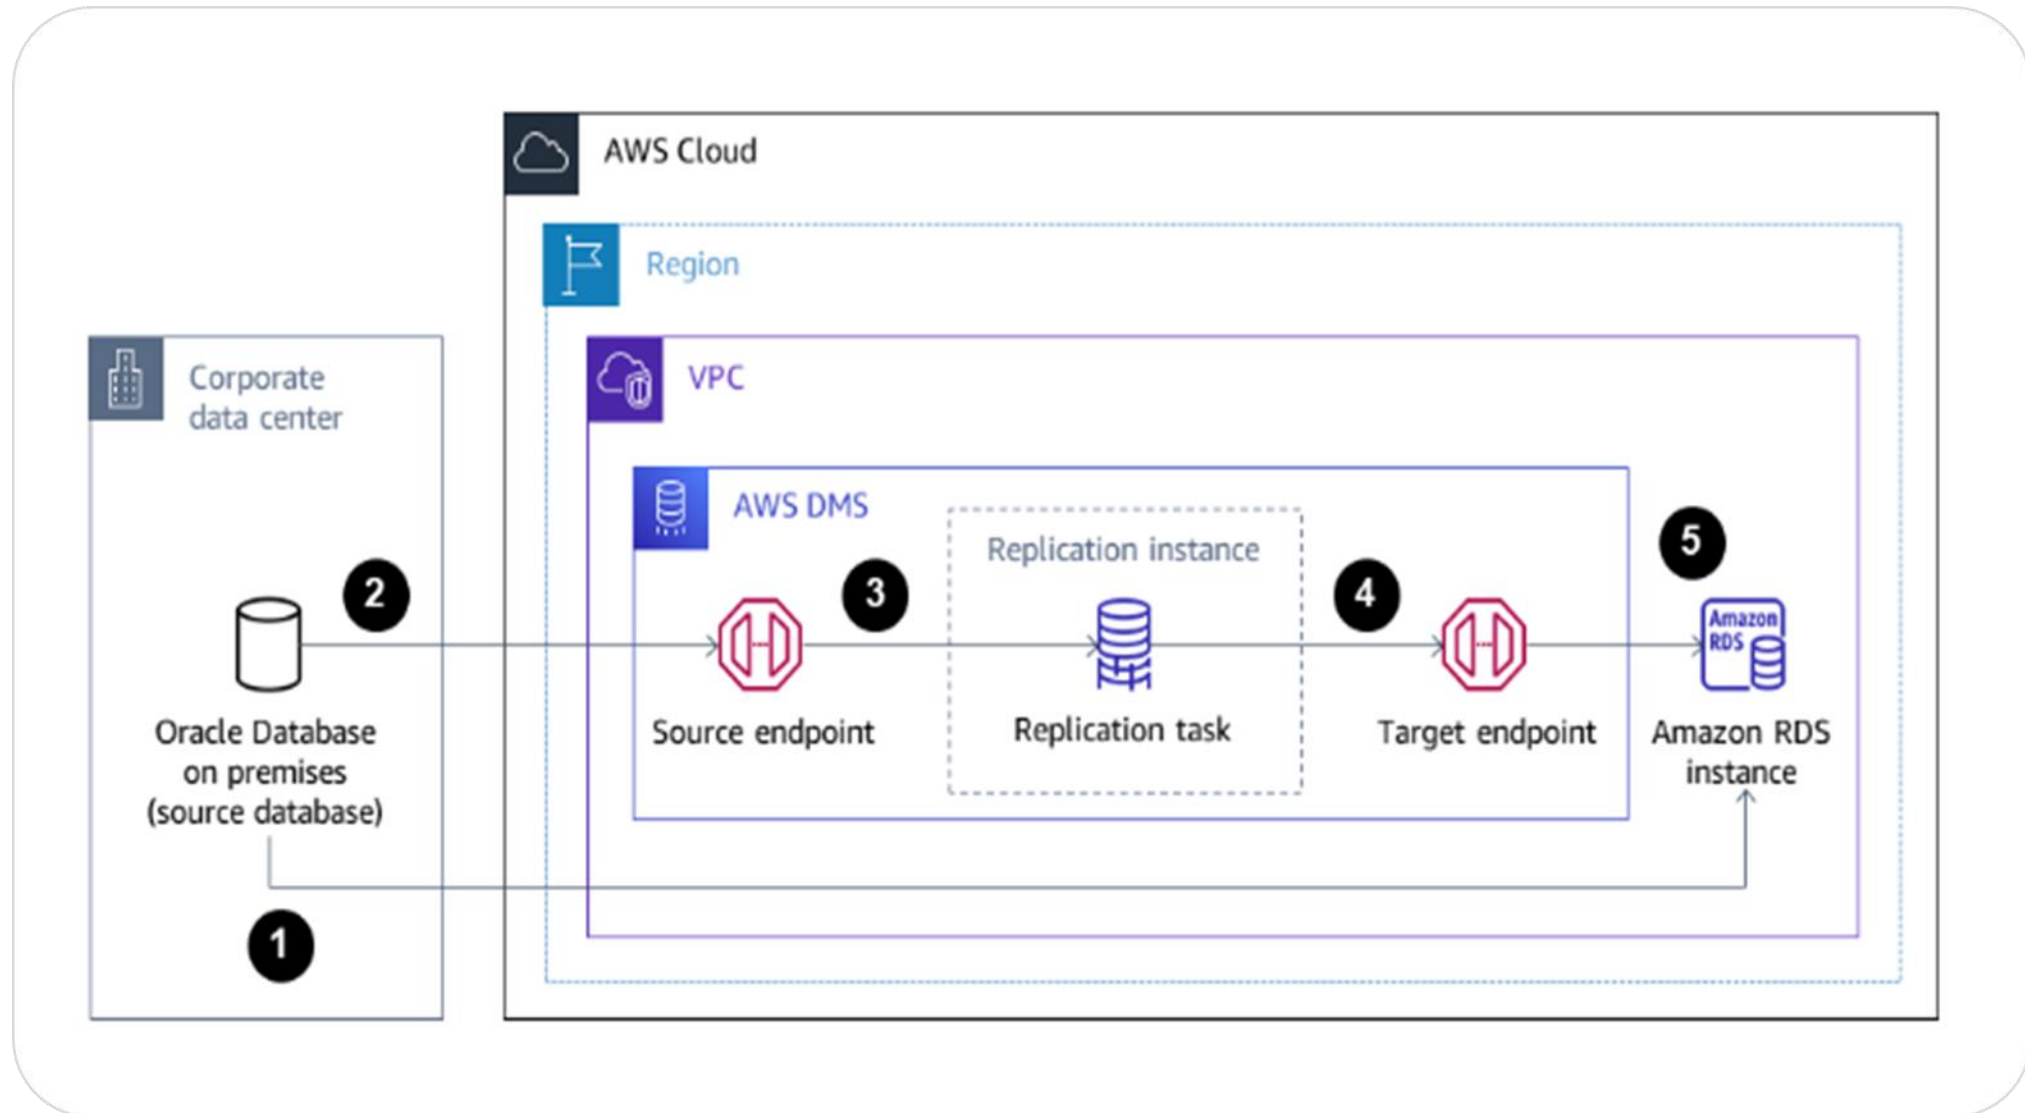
AWS Cloud

Region

VPC

Corporate data center

AWS DMS

Replication instance

5

2

3

4

Oracle Database on premises (source database)

Source endpoint

Replication task

Target endpoint

Amazon RDS

Amazon RDS instance

1